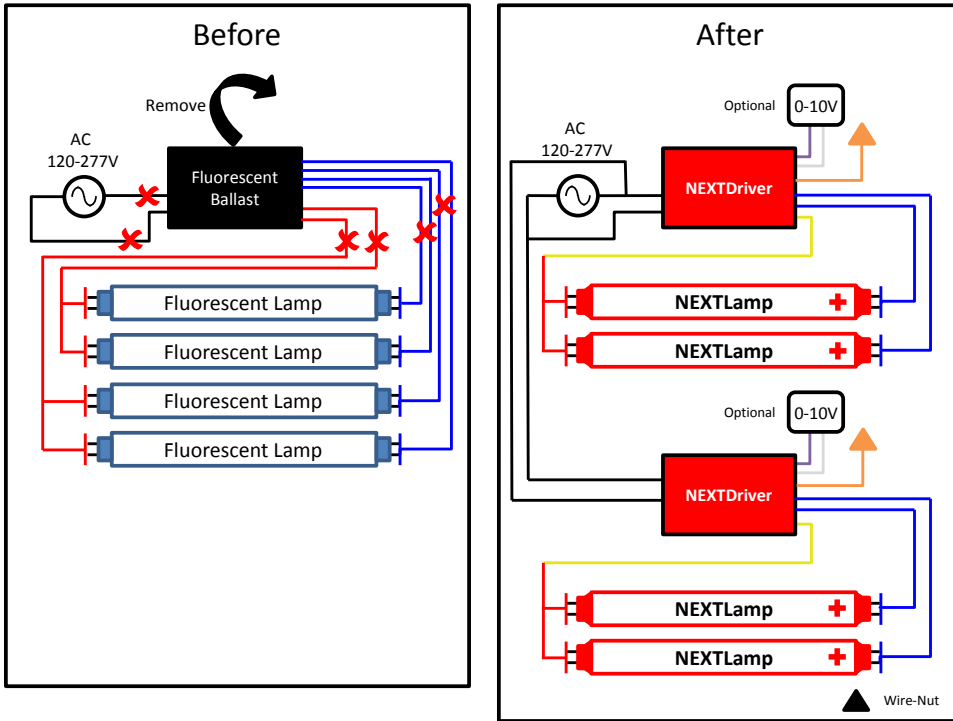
Before

Remove

AC
120-277V

Fluorescent Ballast

Fluorescent Lamp

Fluorescent Lamp

Fluorescent Lamp

Fluorescent Lamp

After

Optional

0-10V

AC
120-277V

NEXTDriver

NEXTLamp

NEXTLamp

Optional

0-10V

NEXTDriver

NEXTLamp

NEXTLamp

Wire-Nut